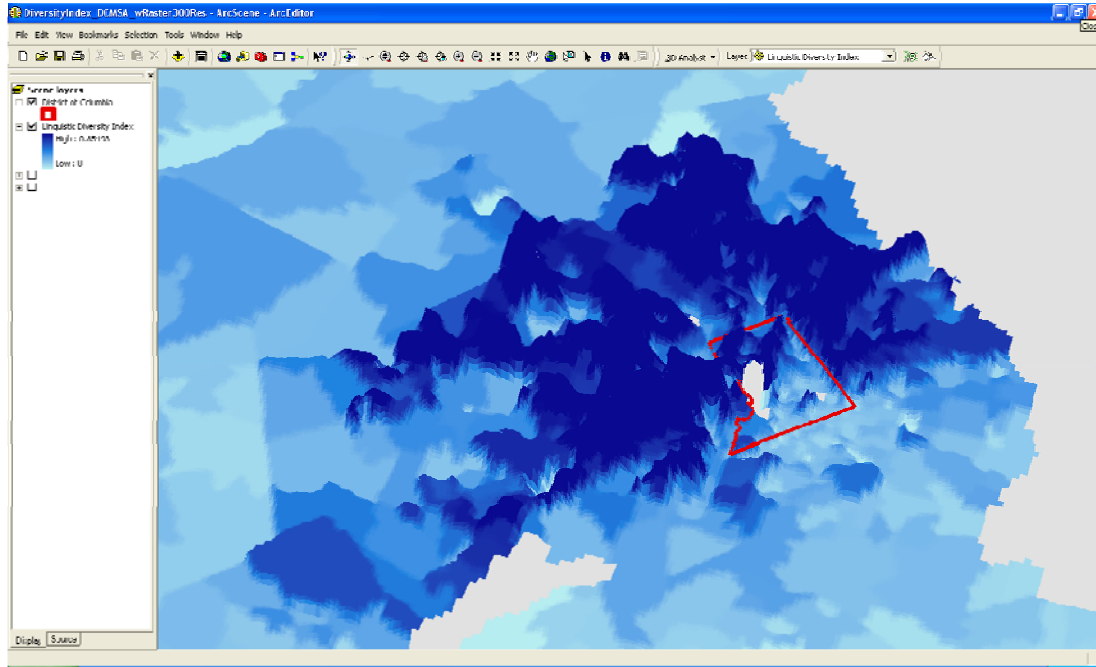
DiversityIndex_DCMSA_wRaster300Res - ArcScene - ArcEditor

Clos

File Edit View Bookmarks Selection Tools Window Help

3D Analyst ▾ Layer: Linguistic Diversity Index

Scene layers
District of Columbia
Linguistic Diversity Index
High : 0.69135
Low : 0

Display Source